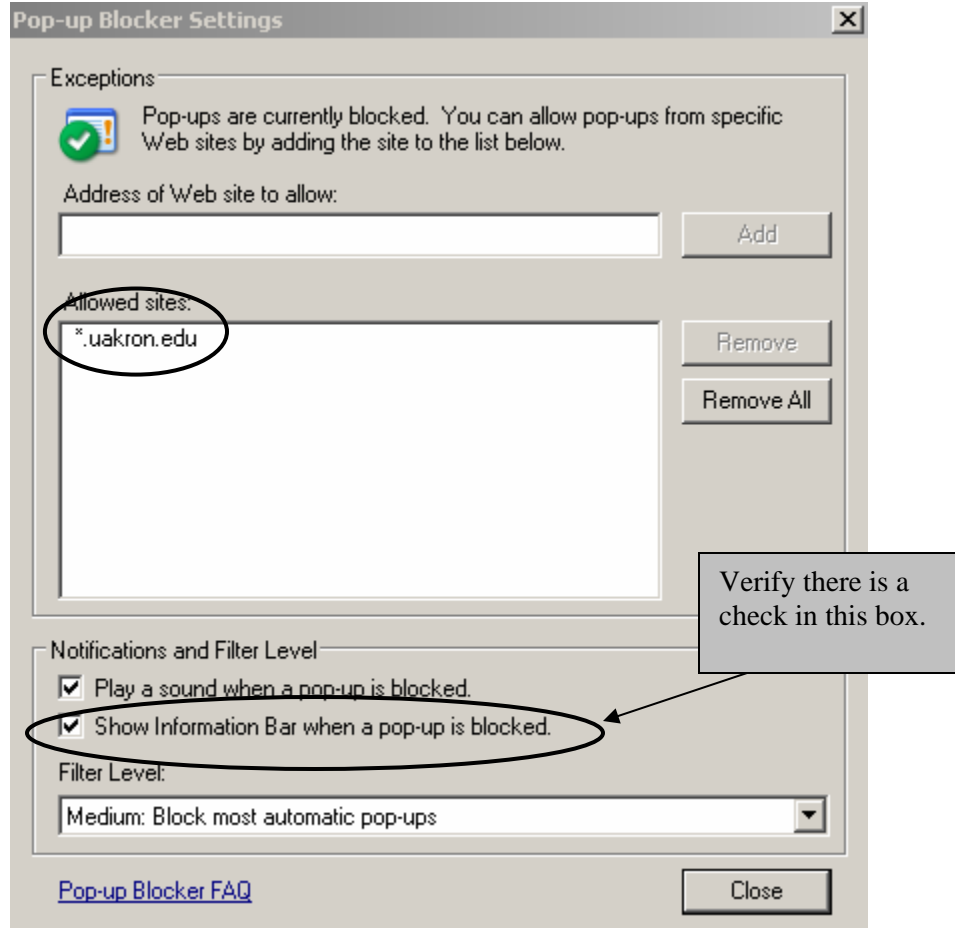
Pop-up Blocker Settings

Exceptions

Pop-ups are currently blocked. You can allow pop-ups from specific Web sites by adding the site to the list below.

Address of Web site to allow:

Add

Allowed sites:

*.uakron.edu

Remove

Remove All

Verify there is a check in this box.

Notifications and Filter Level

☑ Play a sound when a pop-up is blocked.

☑ Show Information Bar when a pop-up is blocked.

Filter Level:

Medium: Block most automatic pop-ups

Pop-up Blocker FAQ

Close